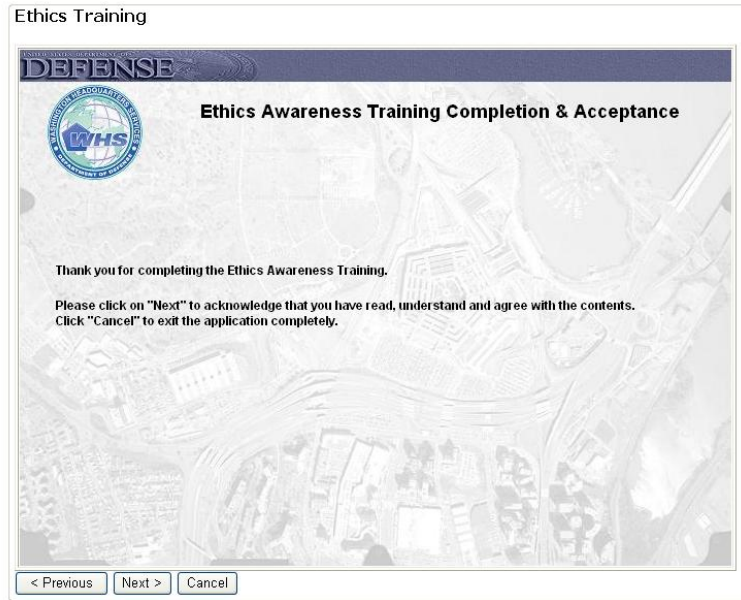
Ethics Training

UNITED STATES DEPARTMENT OF DEFENSE

WASHINGTON HEADQUARTERS SERVICES WHS DEPARTMENT OF DEFENSE

Ethics Awareness Training Completion & Acceptance

Thank you for completing the Ethics Awareness Training.

Please click on "Next" to acknowledge that you have read, understand and agree with the contents. Click "Cancel" to exit the application completely.

< Previous | Next > | Cancel